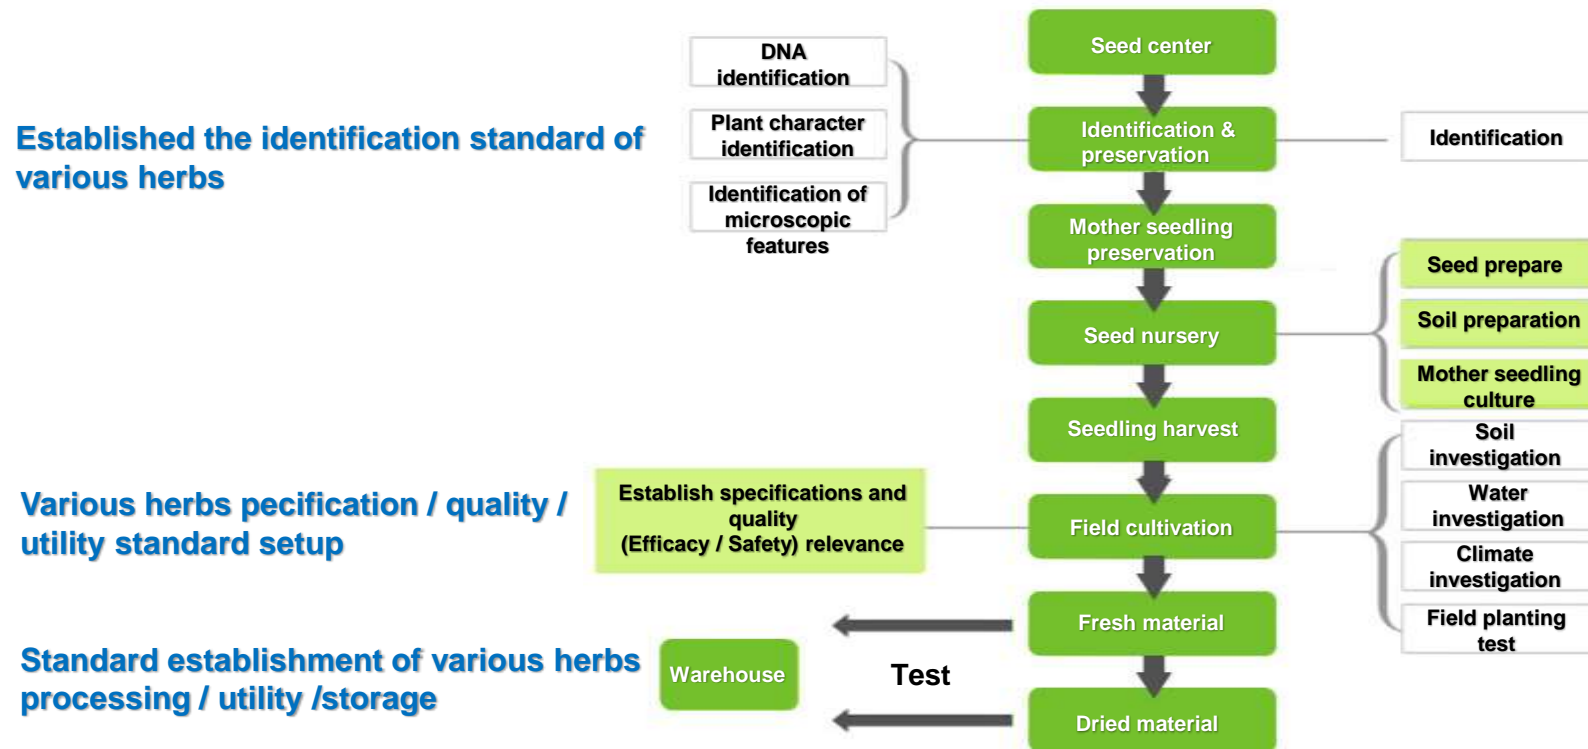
Established the identification standard of various herbs

DNA identification

Plant character identification

Identification of microscopic features

Seed center

Identification & preservation

Identification

Mother seedling preservation

Seed prepare

Soil preparation

Mother seedling culture

Seed nursery

Seedling harvest

Soil investigation

Water investigation

Climate investigation

Field planting test

Various herbs pecification / quality / utility standard setup

Establish specifications and quality (Efficacy / Safety) relevance

Field cultivation

Fresh material

Standard establishment of various herbs processing / utility /storage

Warehouse

Test

Dried material